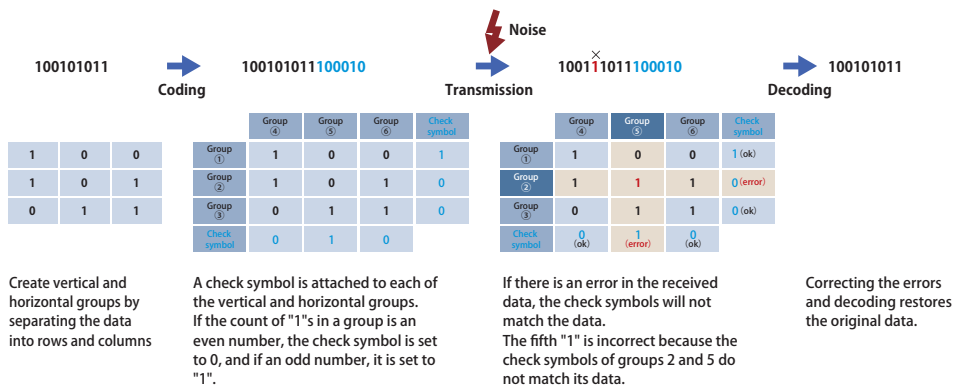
Noise

100101011

Coding

100101011100010

Transmission

$\times$
100111011100010

Decoding

100101011

| 1 | 0 | 0 |
|---|---|---|
| 1 | 0 | 1 |
| 0 | 1 | 1 |

| | Group ④ | Group ⑤ | Group ⑥ | Check symbol |
|---|---|---|---|---|
| Group ① | 1 | 0 | 0 | 1 |
| Group ② | 1 | 0 | 1 | 0 |
| Group ③ | 0 | 1 | 1 | 0 |
| Check symbol | 0 | 1 | 0 | |

| | Group ④ | Group ⑤ | Group ⑥ | Check symbol |
|---|---|---|---|---|
| Group ① | 1 | 0 | 0 | 1 (ok) |
| Group ② | 1 | 1 | 1 | 0 (error) |
| Group ③ | 0 | 1 | 1 | 0 (ok) |
| Check symbol | 0 (ok) | 1 (error) | 0 (ok) | |

Create vertical and horizontal groups by separating the data into rows and columns

A check symbol is attached to each of the vertical and horizontal groups.
If the count of "1"s in a group is an even number, the check symbol is set to 0, and if an odd number, it is set to "1".

If there is an error in the received data, the check symbols will not match the data.
The fifth "1" is incorrect because the check symbols of groups 2 and 5 do not match its data.

Correcting the errors and decoding restores the original data.